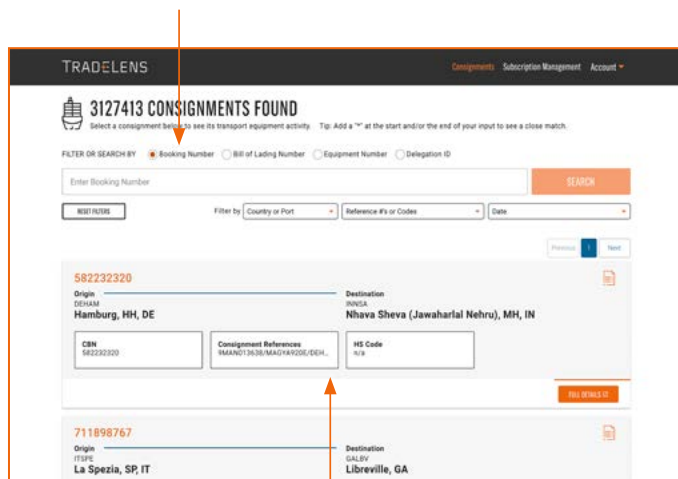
TRADELENS

Consignments Subscription Management Account

3127413 CONSIGNMENTS FOUND

Select a consignment below to see its transport equipment activity. Tip: Add a "*" at the start and/or the end of your input to see a close match.

FILTER OR SEARCH BY Booking Number Bill of Lading Number Equipment Number Delegation ID

Enter Booking Number

SEARCH

RESET FILTERS

Filter by Country or Port Reference #'s or Codes Date

Previous 1 Next

582232320

Origin
DEHAM
Hamburg, HH, DE

Destination
INNSA
Nhava Sheva (Jawaharlal Nehru), MH, IN

CBN
582232320

Consignment References
9MAN013638/MAGYA920E/DEH...

HS Code
n/a

FULL DETAILS

711898767

Origin
ITSPE
La Spezia, SP, IT

Destination
GALBV
Libreville, GA